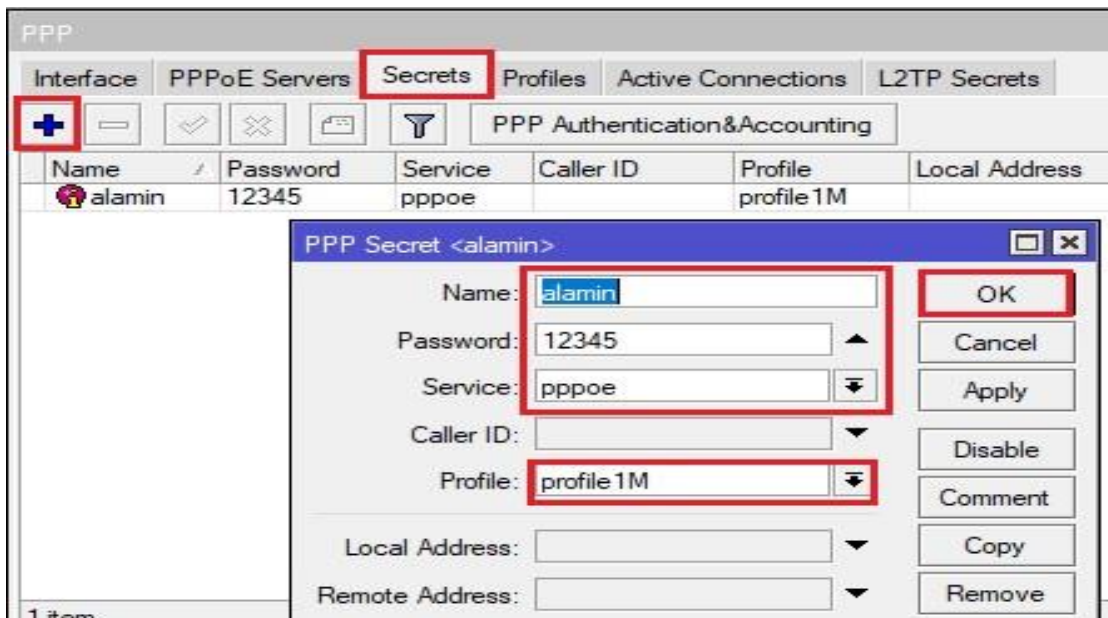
PPP

Interface PPPoE Servers Secrets Profiles Active Connections L2TP Secrets

PPP Authentication&Accounting

| Name | Password | Service | Caller ID | Profile | Local Address |
|---|---|---|---|---|---|
| alamin | 12345 | pppoe | | profile1M | |

PPP Secret <alamin>

Name: alamin

Password: 12345

Service: pppoe

Caller ID:

Profile: profile1M

Local Address:

Remote Address:

OK

Cancel

Apply

Disable

Comment

Copy

Remove

1 item